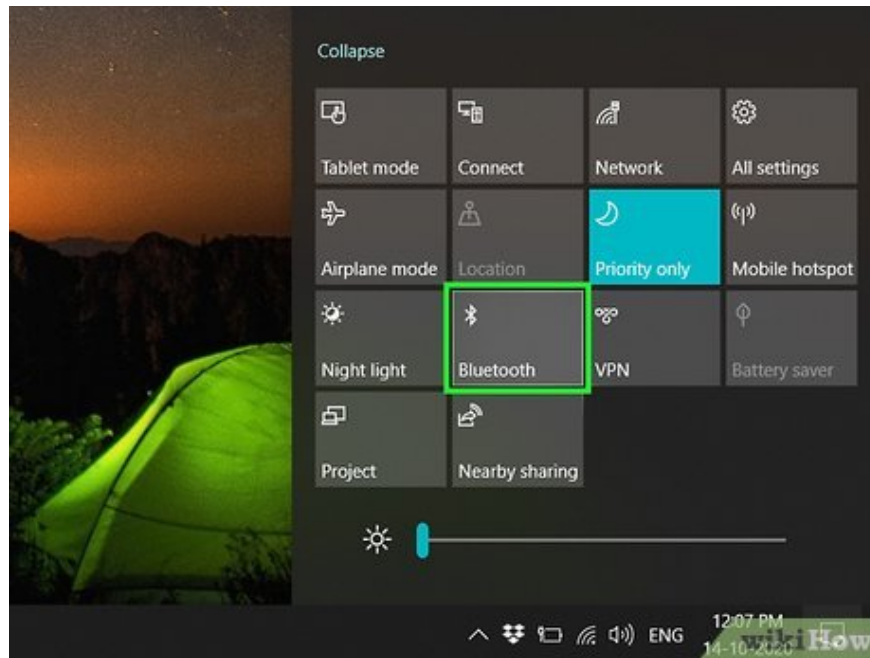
Collapse

Tablet mode

Connect

Network

All settings

Airplane mode

Location

Priority only

Mobile hotspot

Night light

Bluetooth

VPN

Battery saver

Project

Nearby sharing

ENG

12:07 PM
14-10-2020

wikiHow